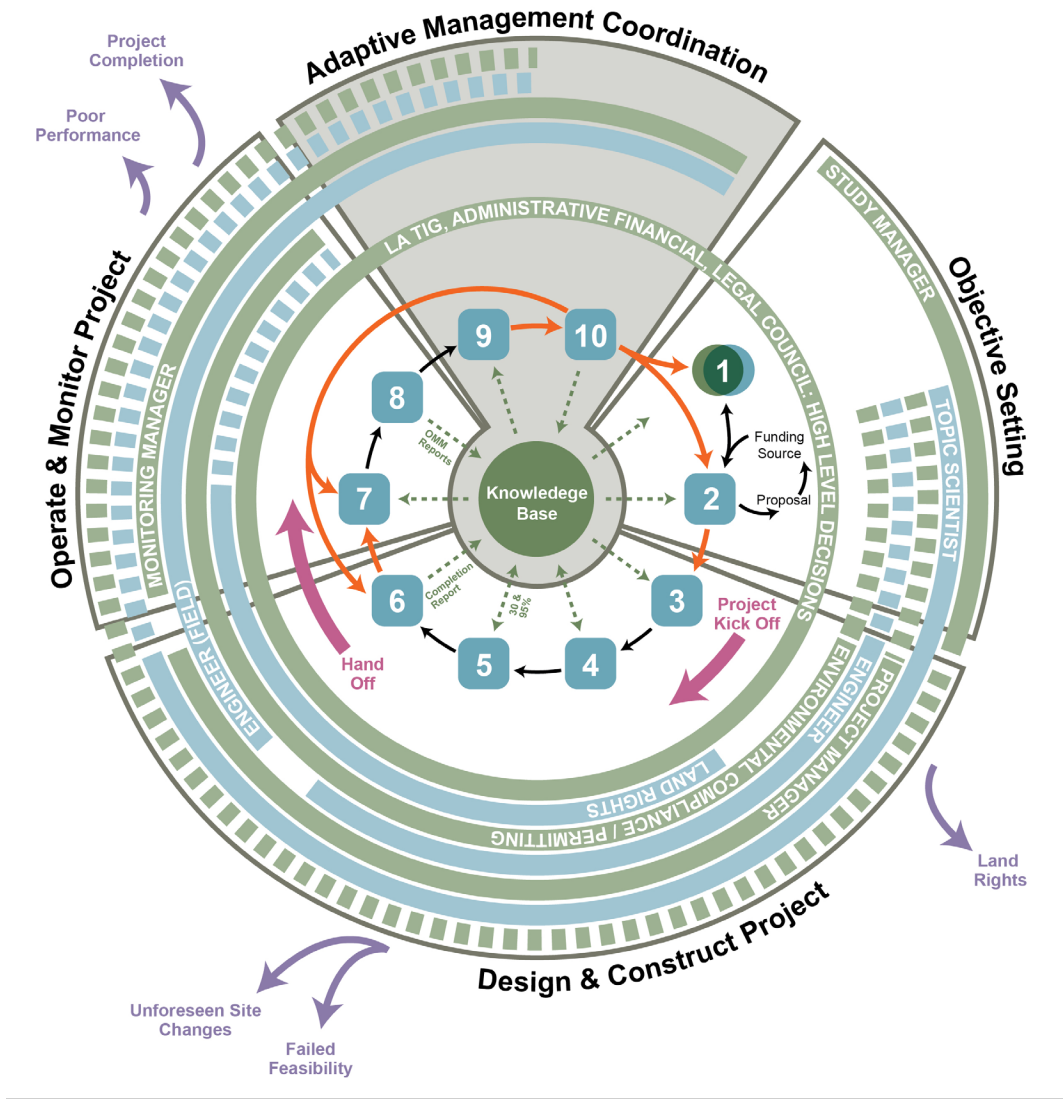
Adaptive Management Coordination

Objective Setting

Design & Construct Project

Operate & Monitor Project

Project Completion

Poor Performance

Land Rights

Unforeseen Site Changes

Failed Feasibility

LA TIG, ADMINISTRATIVE FINANCIAL, LEGAL COUNCIL: HIGH LEVEL DECISIONS

STUDY MANAGER

TOPIC SCIENTIST

PROJECT MANAGER

ENGINEER

ENVIRONMENTAL COMPLIANCE / PERMITTING

LAND RIGHTS

ENGINEER (FIELD)

MONITORING MANAGER

Knowledege Base

1

2

3

4

5

6

7

8

9

10

Funding Source

Proposal

Project Kick Off

Hand Off

OMM Reports

Completion Report

30 & 95%